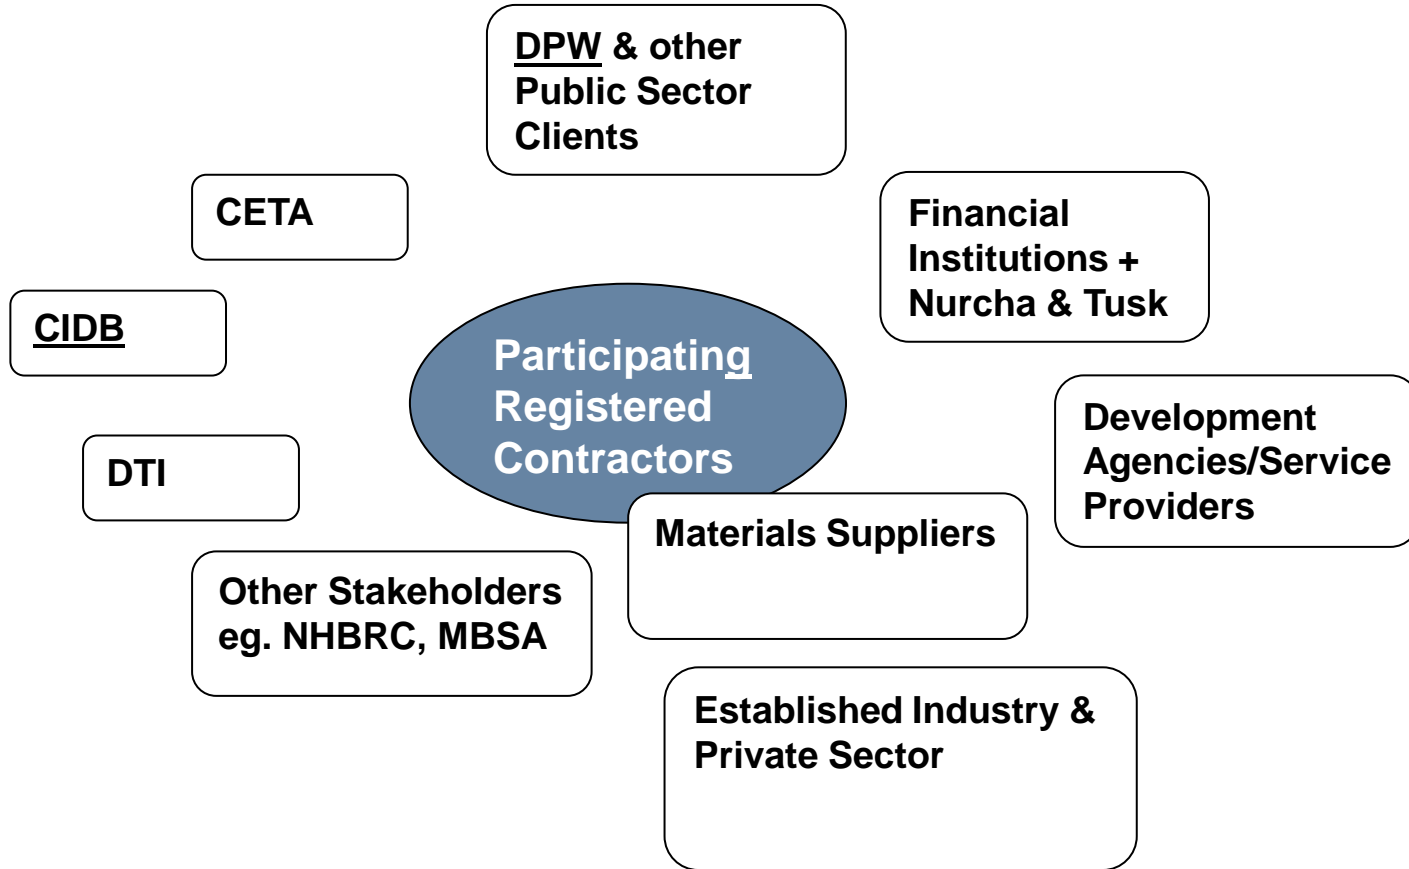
DPW & other Public Sector Clients

CETA

Financial Institutions + Nurcha & Tusk

CIDB

Participating Registered Contractors

Development Agencies/Service Providers

DTI

Materials Suppliers

Other Stakeholders eg. NHBRC, MBSA

Established Industry & Private Sector